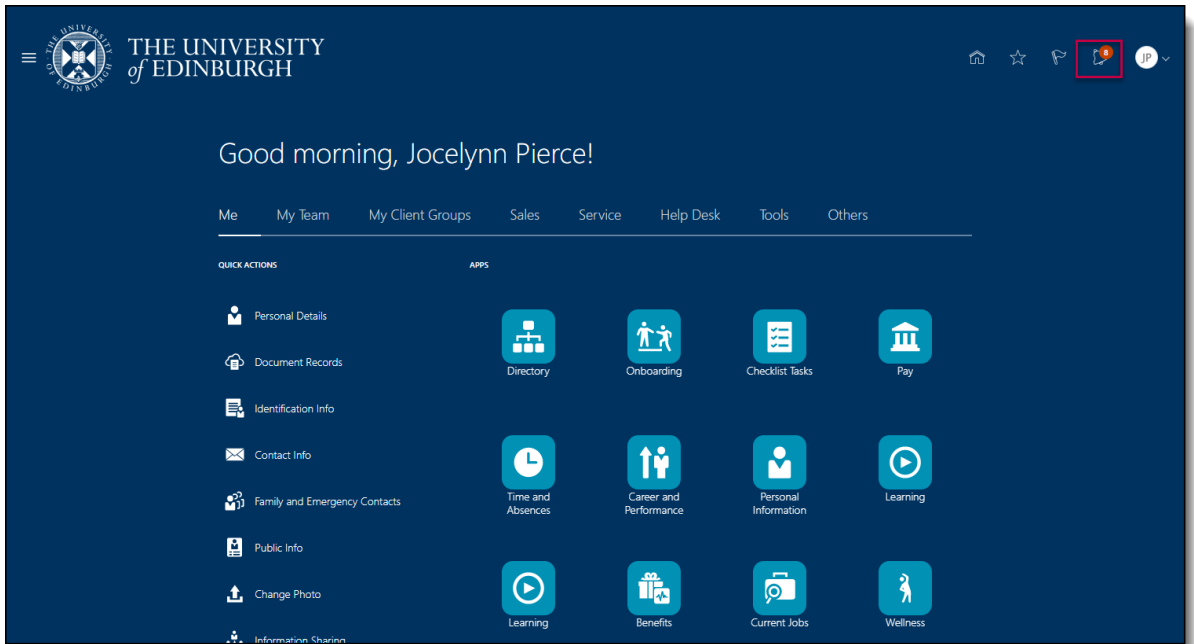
THE UNIVERSITY of EDINBURGH

8

JP

Good morning, Jocelynn Pierce!

Me My Team My Client Groups Sales Service Help Desk Tools Others

QUICK ACTIONS

Personal Details

Document Records

Identification Info

Contact Info

Family and Emergency Contacts

Public Info

Change Photo

Information Sharing

APPS

Directory

Onboarding

Checklist Tasks

Pay

Time and Absences

Career and Performance

Personal Information

Learning

Learning

Benefits

Current Jobs

Wellness